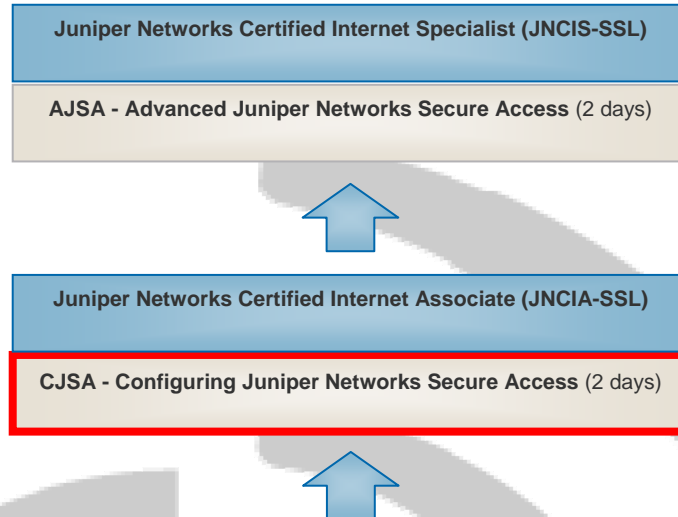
Juniper Networks Certified Internet Specialist (JNCIS-SSL)

AJSA - Advanced Juniper Networks Secure Access (2 days)

Juniper Networks Certified Internet Associate (JNCIA-SSL)

CJSA - Configuring Juniper Networks Secure Access (2 days)